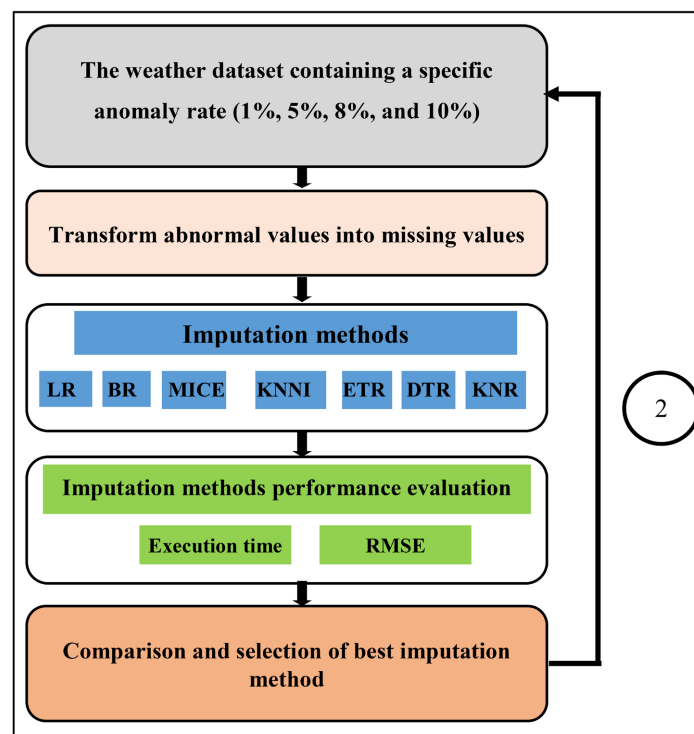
The weather dataset containing a specific anomaly rate (1%, 5%, 8%, and 10%)

Transform abnormal values into missing values

Imputation methods

LR BR MICE KNNI ETR DTR KNR

2

Imputation methods performance evaluation

Execution time RMSE

Comparison and selection of best imputation method